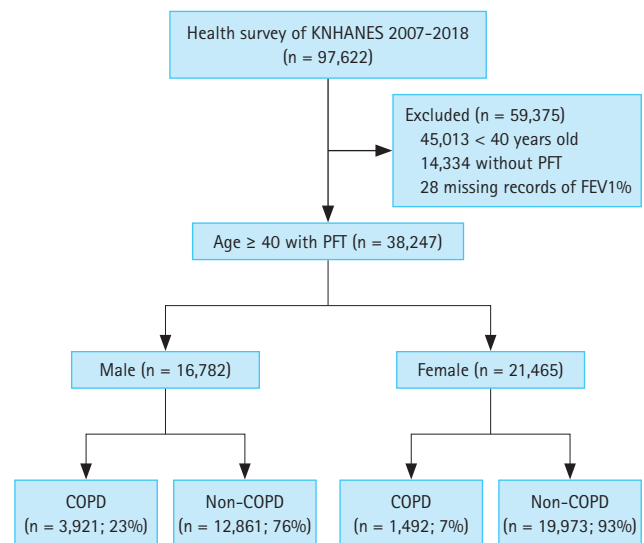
Health survey of KNHANES 2007-2018
(n = 97,622)

Excluded (n = 59,375)
45,013 < 40 years old
14,334 without PFT
28 missing records of FEV1%

Age ≥ 40 with PFT (n = 38,247)

Male (n = 16,782)

Female (n = 21,465)

COPD
(n = 3,921; 23%)

Non-COPD
(n = 12,861; 76%)

COPD
(n = 1,492; 7%)

Non-COPD
(n = 19,973; 93%)